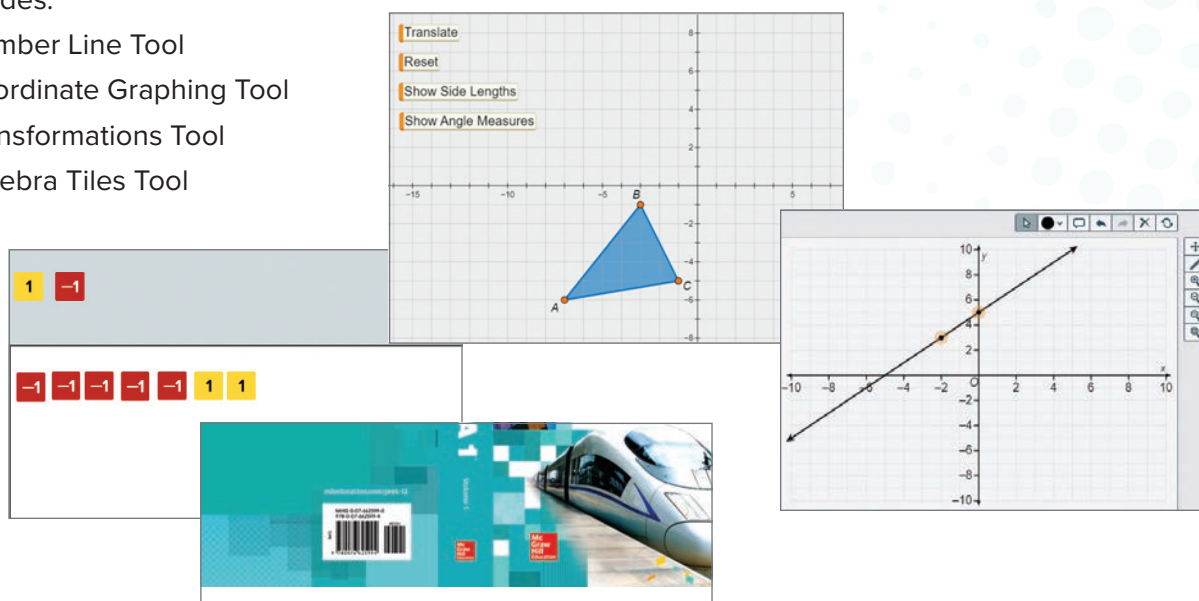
des:
mber Line Tool
ordinate Graphing Tool
nsformations Tool
ebra Tiles Tool

Translate
Reset
Show Side Lengths
Show Angle Measures

8
6
4
2
-15
-10
-5
5
-2
-4
-6
-8
B
C
A

1 −1

−1 −1 −1 −1 −1 1 1

10
8
6
4
2
y
x
-10
-8
-6
-4
-2
O
2
4
6
8
10
-2
-4
-6
-8
-10

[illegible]
Volume 1
Mc Graw Hill Education
Mc Graw Hill Education